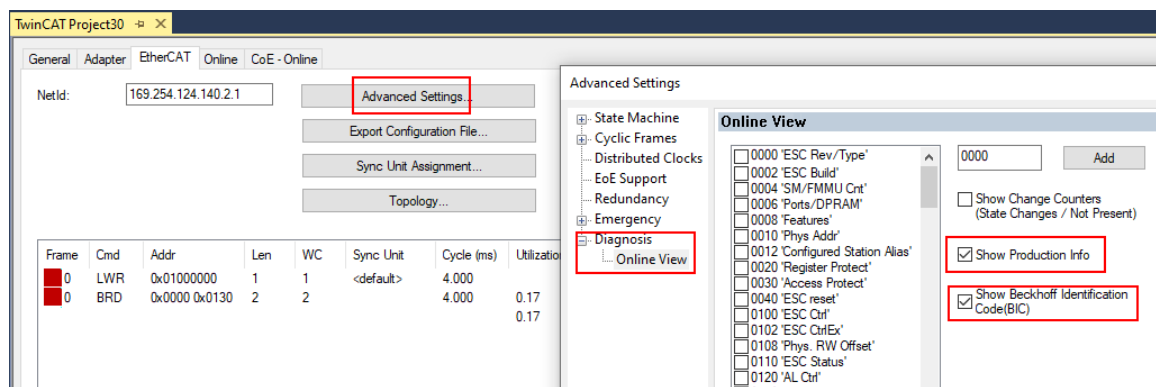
TwinCAT Project30 ⊕ ✕

General Adapter EtherCAT Online CoE - Online

NetId: 169.254.124.140.2.1

Advanced Settings...

Export Configuration File...

Sync Unit Assignment...

Topology...

| Frame | Cmd | Addr | Len | WC | Sync Unit | Cycle (ms) | Utilization |
|---|---|---|---|---|---|---|---|
| 0 | LWR | 0x01000000 | 1 | 1 | <default> | 4.000 | |
| 0 | BRD | 0x0000 0x0130 | 2 | 2 | | 4.000 | 0.17 |
| | | | | | | | 0.17 |

Advanced Settings

State Machine
Cyclic Frames
Distributed Clocks
EoE Support
Redundancy
Emergency
Diagnosis
Online View

Online View

0000 'ESC Rev/Type'
0002 'ESC Build'
0004 'SM/FMMU Cnt'
0006 'Ports/DPRAM'
0008 'Features'
0010 'Phys Addr'
0012 'Configured Station Alias'
0020 'Register Protect'
0030 'Access Protect'
0040 'ESC reset'
0100 'ESC Ctrl'
0102 'ESC CtrlEx'
0108 'Phys. RW Offset'
0110 'ESC Status'
0120 'AL Ctrl'

0000

Add

Show Change Counters (State Changes / Not Present)

Show Production Info

Show Beckhoff Identification Code(BIC)